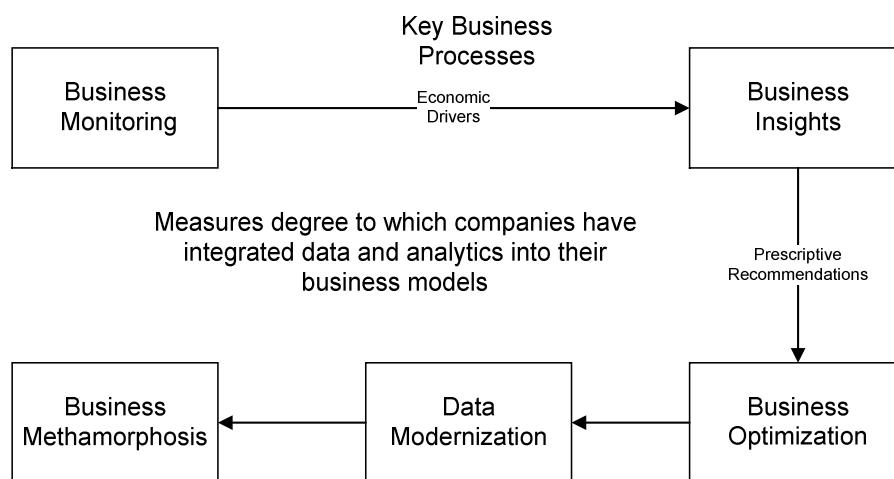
Key Business Processes

Business Monitoring

Economic Drivers

Business Insights

Measures degree to which companies have integrated data and analytics into their business models

Prescriptive Recommendations

Business Methamorphosis

Data Modernization

Business Optimization